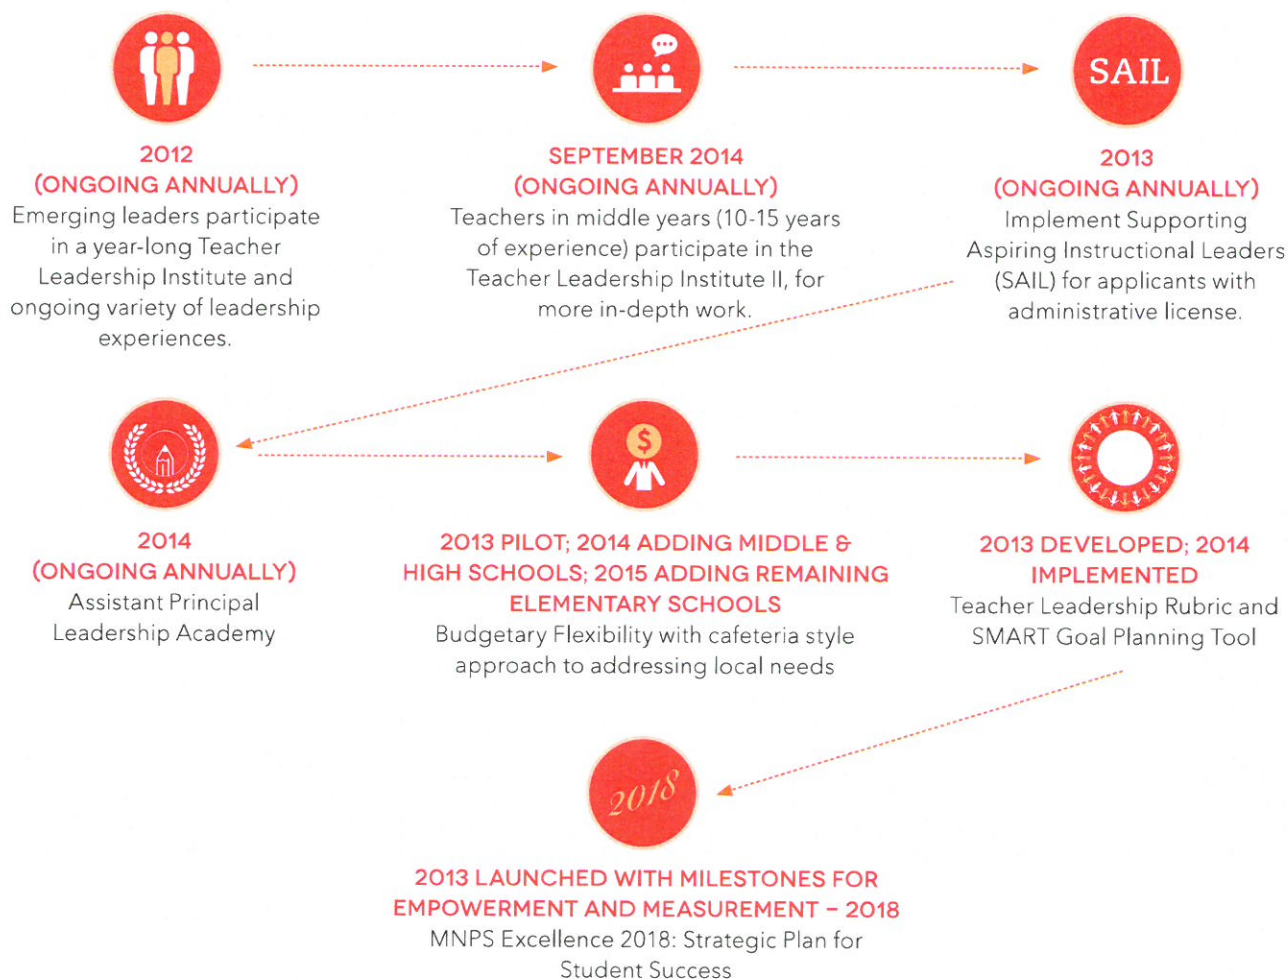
2012
(ONGOING ANNUALLY)
Emerging leaders participate in a year-long Teacher Leadership Institute and ongoing variety of leadership experiences.

SEPTEMBER 2014
(ONGOING ANNUALLY)
Teachers in middle years (10-15 years of experience) participate in the Teacher Leadership Institute II, for more in-depth work.

SAIL

2013
(ONGOING ANNUALLY)
Implement Supporting Aspiring Instructional Leaders (SAIL) for applicants with administrative license.

2014
(ONGOING ANNUALLY)
Assistant Principal Leadership Academy

$

2013 PILOT; 2014 ADDING MIDDLE & HIGH SCHOOLS; 2015 ADDING REMAINING ELEMENTARY SCHOOLS
Budgetary Flexibility with cafeteria style approach to addressing local needs

2013 DEVELOPED; 2014 IMPLEMENTED
Teacher Leadership Rubric and SMART Goal Planning Tool

2018

2013 LAUNCHED WITH MILESTONES FOR EMPOWERMENT AND MEASUREMENT – 2018
MNPS Excellence 2018: Strategic Plan for Student Success